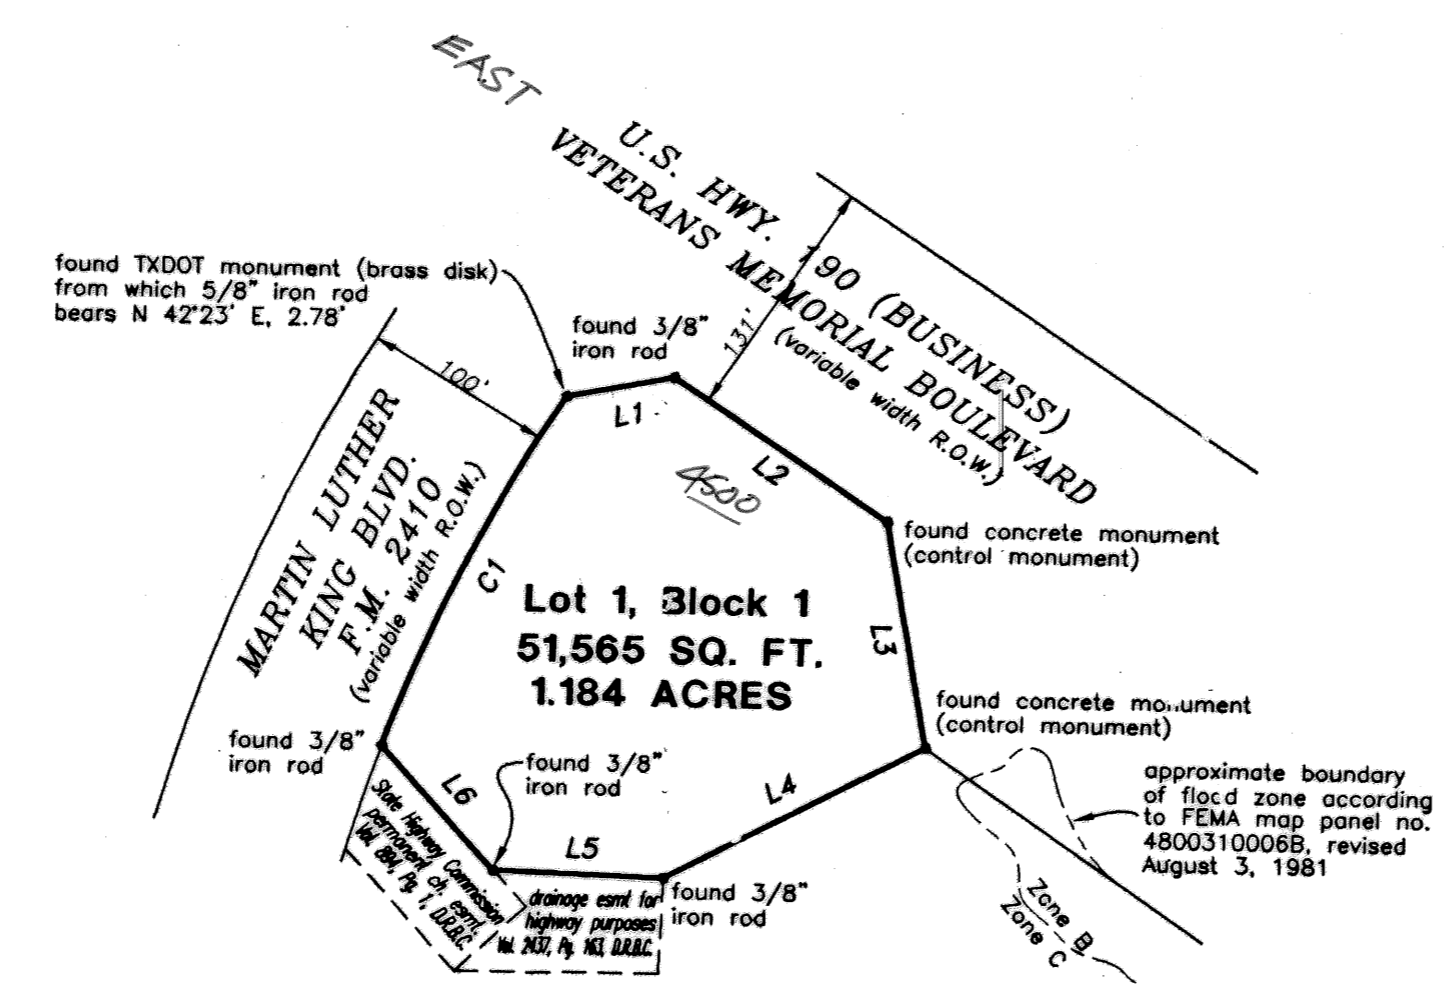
EAST

U.S. HWY. 190 (BUSINESS)
VETERANS MEMORIAL BOULEVARD
(variable width R.O.W.)

131'

found TXDOT monument (brass disk) from which 5/8" iron rod bears N 42°23' E, 2.78'

found 3/8" iron rod

100'

L1

L2

4500

MARTIN LUTHER KING BLVD. F.M. 2410 (variable width R.O.W.)

found concrete monument (control monument)

C1

Lot 1, Block 1
51,565 SQ. FT.
1.184 ACRES

L3

found concrete monument (control monument)

found 3/8" iron rod

found 3/8" iron rod

L6

L4

L5

approximate boundary of flood zone according to FEMA map panel no. 4800310006B, revised August 3, 1981

State Highway Commission permanent ch. esmt. Vol. 884, Pg. 1, D.R.B.C.

drainage esmt for highway purposes Vol. 2437, Pg. 163, D.R.B.C.

found 3/8" iron rod

Zone B
Zone C